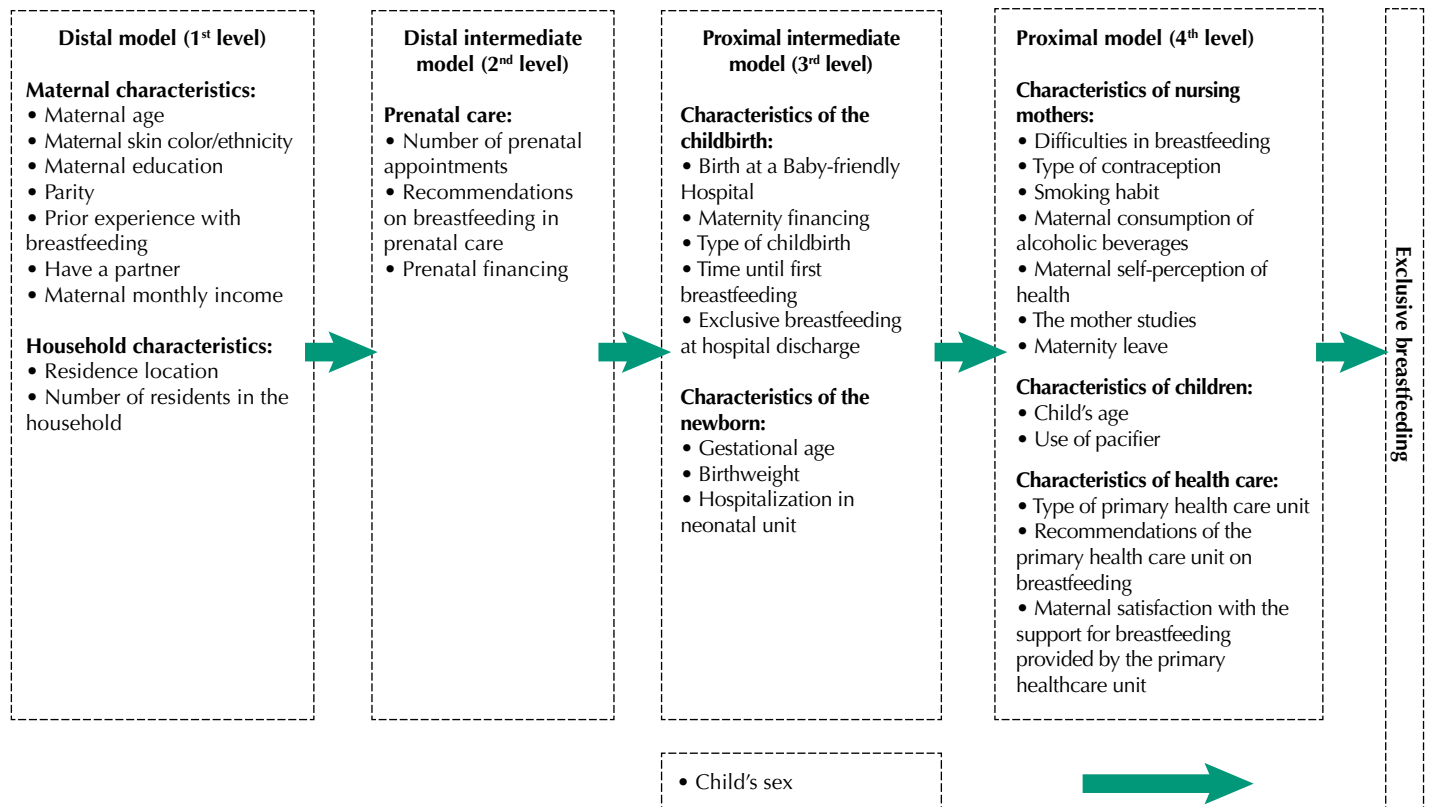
Distal model (1$^{st}$ level)

Maternal characteristics:
• Maternal age
• Maternal skin color/ethnicity
• Maternal education
• Parity
• Prior experience with breastfeeding
• Have a partner
• Maternal monthly income

Household characteristics:
• Residence location
• Number of residents in the household

Distal intermediate model (2$^{nd}$ level)

Prenatal care:
• Number of prenatal appointments
• Recommendations on breastfeeding in prenatal care
• Prenatal financing

Proximal intermediate model (3$^{rd}$ level)

Characteristics of the childbirth:
• Birth at a Baby-friendly Hospital
• Maternity financing
• Type of childbirth
• Time until first breastfeeding
• Exclusive breastfeeding at hospital discharge

Characteristics of the newborn:
• Gestational age
• Birthweight
• Hospitalization in neonatal unit

Proximal model (4$^{th}$ level)

Characteristics of nursing mothers:
• Difficulties in breastfeeding
• Type of contraception
• Smoking habit
• Maternal consumption of alcoholic beverages
• Maternal self-perception of health
• The mother studies
• Maternity leave

Characteristics of children:
• Child's age
• Use of pacifier

Characteristics of health care:
• Type of primary health care unit
• Recommendations of the primary health care unit on breastfeeding
• Maternal satisfaction with the support for breastfeeding provided by the primary healthcare unit

Exclusive breastfeeding

• Child's sex